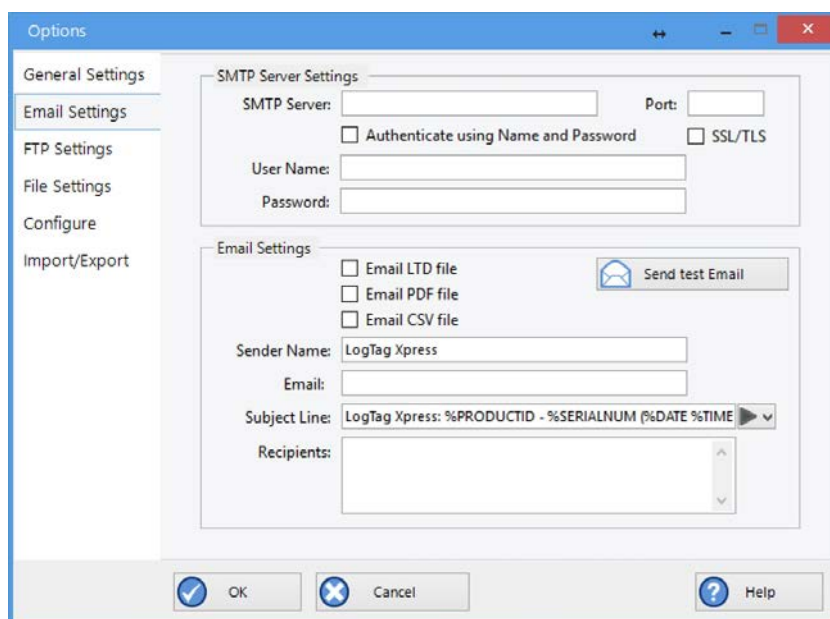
Options

General Settings
Email Settings
FTP Settings
File Settings
Configure
Import/Export

SMTP Server Settings
SMTP Server:
Port:
Authenticate using Name and Password
SSL/TLS
User Name:
Password:

Email Settings
Email LTD file
Email PDF file
Email CSV file
Send test Email
Sender Name: LogTag Xpress
Email:
Subject Line: LogTag Xpress: %PRODUCTID - %SERIALNUM (%DATE %TIME
Recipients:

OK
Cancel
Help